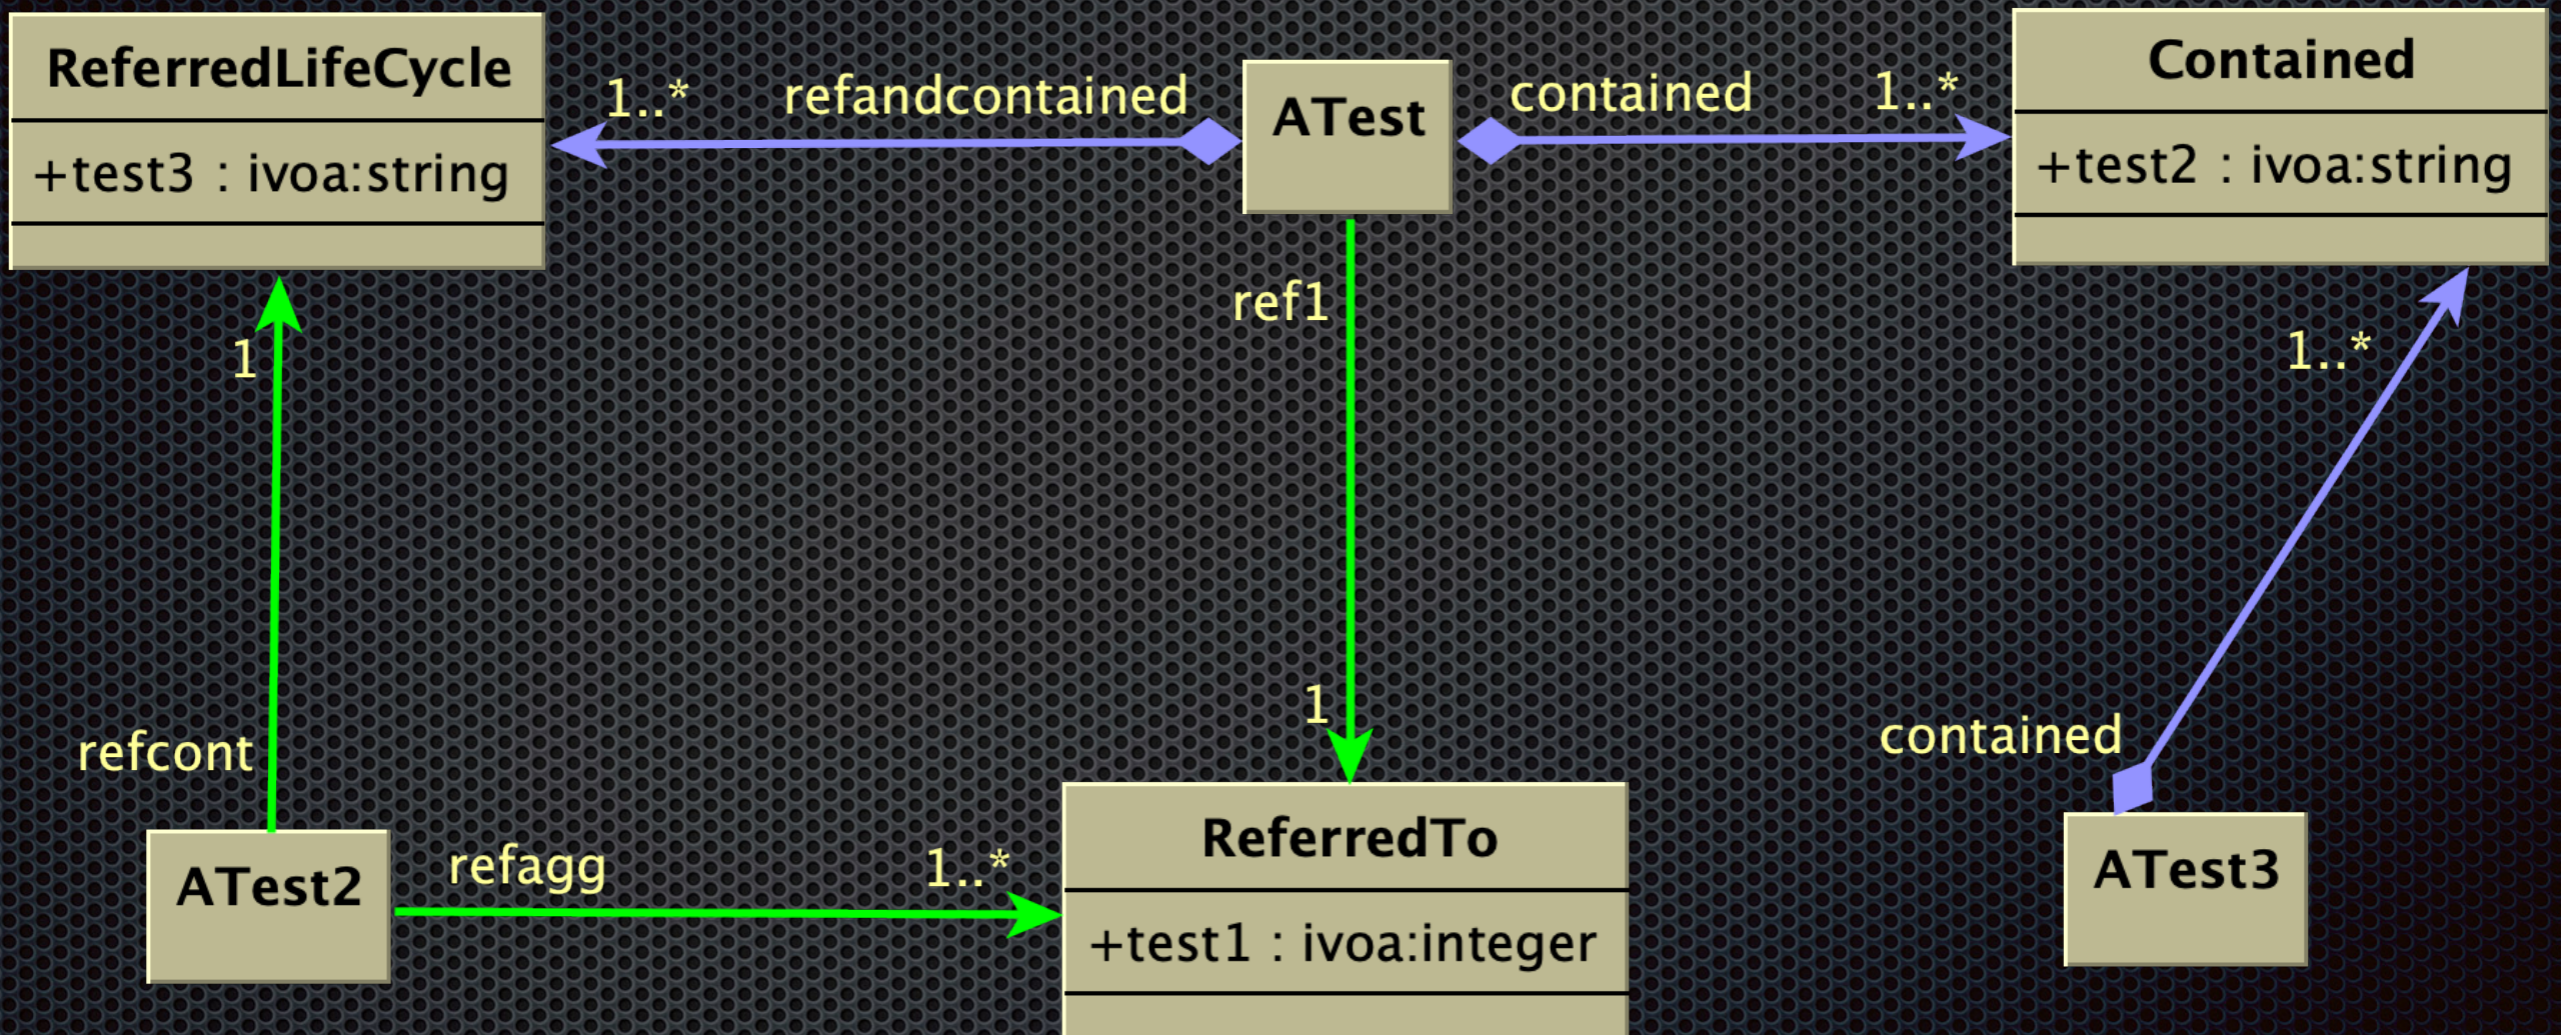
ReferredLifeCycle

+test3 : ivoa:string

1..*

refandcontained

ATest

contained

1..*

Contained

+test2 : ivoa:string

ref1

1

1..*

1

contained

refcont

ATest2

refagg

1..*

ReferredTo

+test1 : ivoa:integer

ATest3